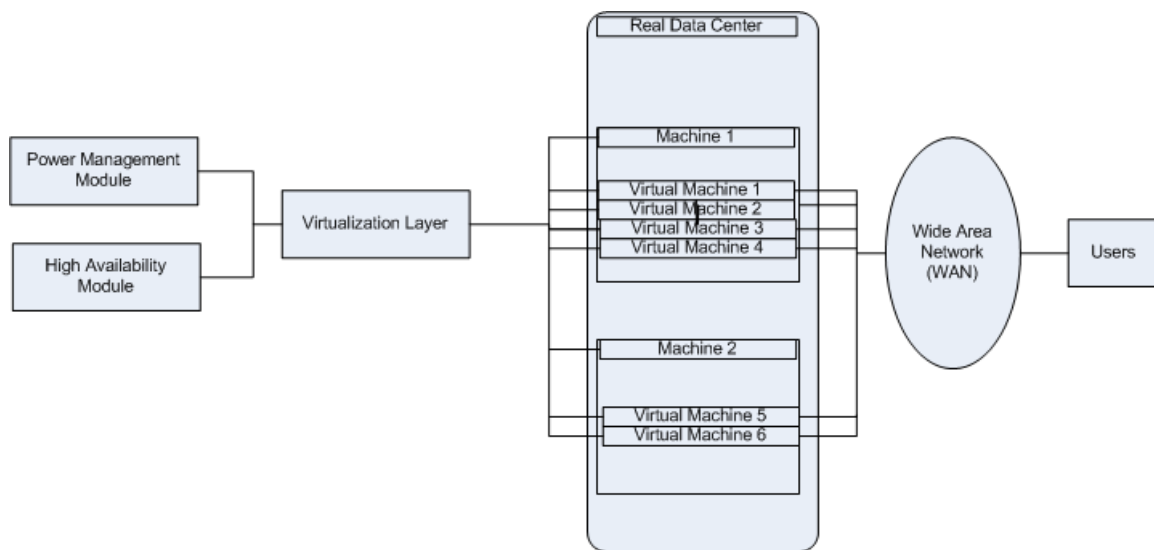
Power Management Module

High Availability Module

Virtualization Layer

Real Data Center

Machine 1

Virtual Machine 1

Virtual Machine 2

Virtual Machine 3

Virtual Machine 4

Machine 2

Virtual Machine 5

Virtual Machine 6

Wide Area Network (WAN)

Users